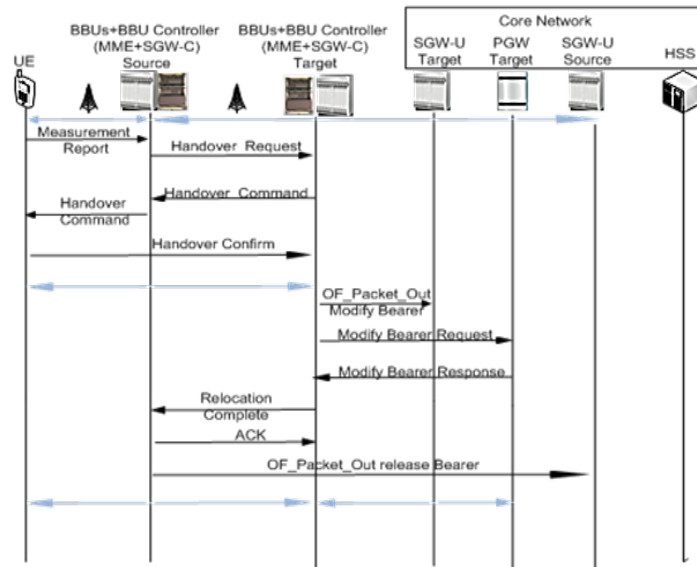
Core Network

UE

BBUs+BBU Controller (MME+SGW-C) Source

BBUs+BBU Controller (MME+SGW-C) Target

SGW-U Target

PGW Target

SGW-U Source

HSS

Measurement Report

Handover Request

Handover Command

Handover Command

Handover Confirm

OF_Packet_Out Modify Bearer

Modify Bearer Request

Modify Bearer Response

Relocation Complete

ACK

OF_Packet_Out release Bearer